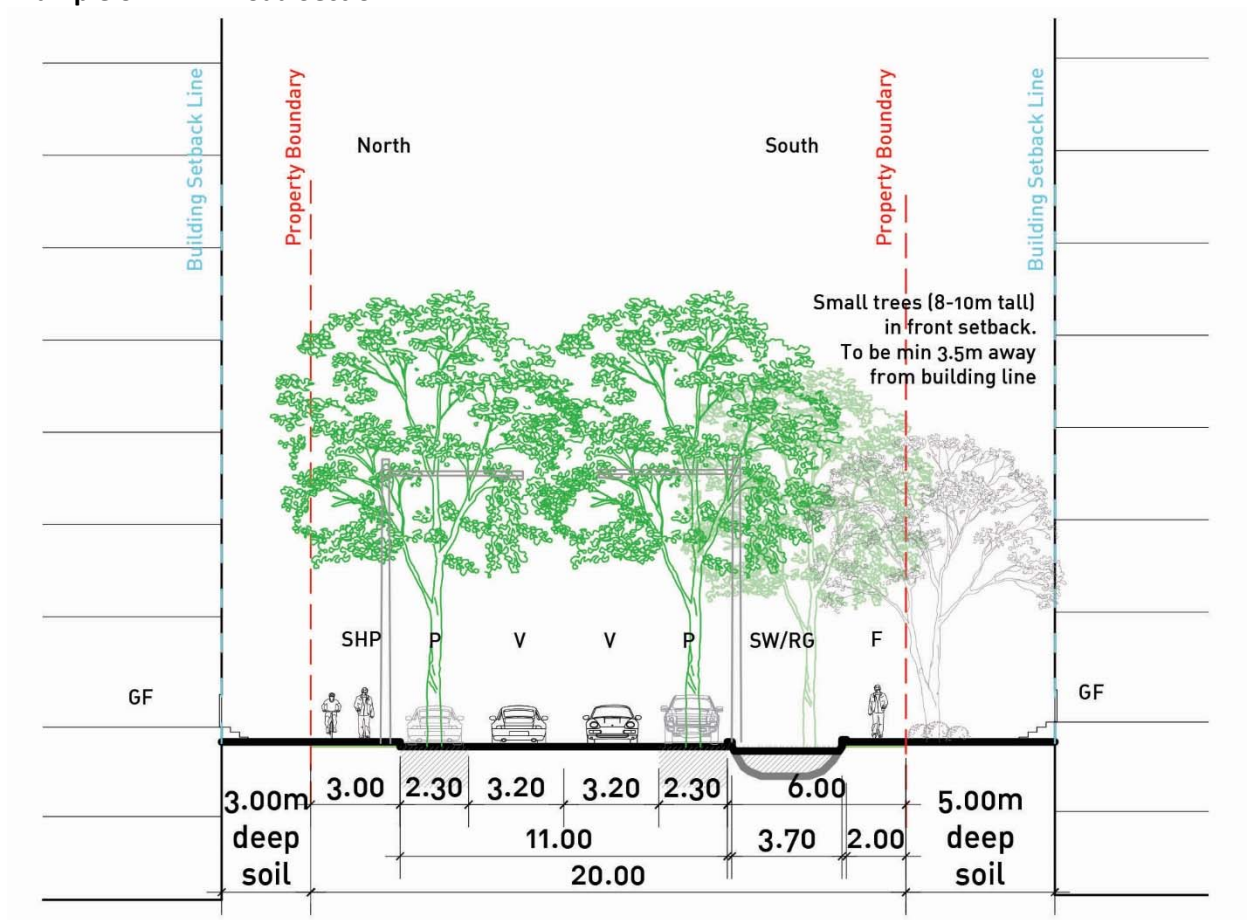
Building Setback Line

Property Boundary

North

South

Property Boundary

Building Setback Line

Small trees (8-10m tall) in front setback. To be min 3.5m away from building line

SHP P V V P SW/RG F

GF

GF

3.00m deep soil

3.00 2.30 3.20 3.20 2.30 6.00

11.00

3.70 2.00

20.00

5.00m deep soil